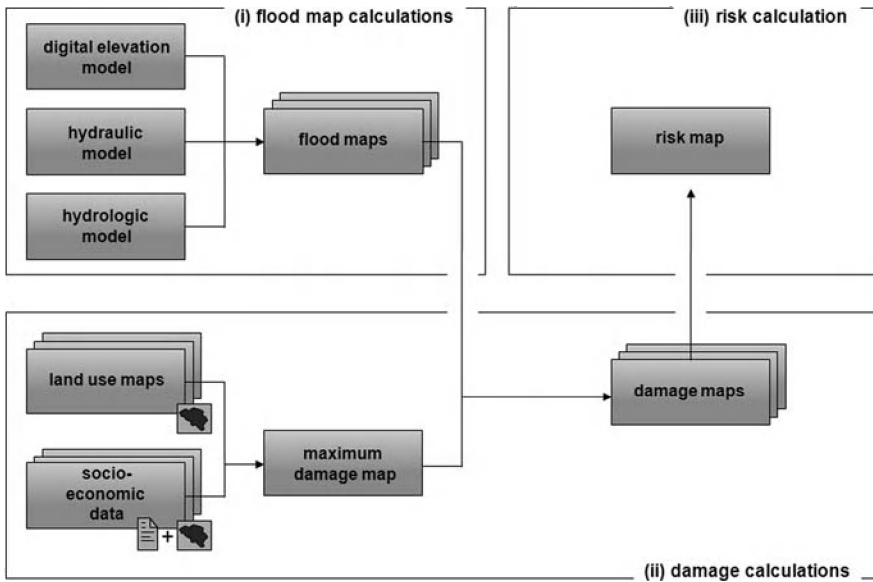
(i) flood map calculations

digital elevation model

hydraulic model

hydrologic model

flood maps

(iii) risk calculation

risk map

land use maps

socio-economic data

+

maximum damage map

damage maps

(ii) damage calculations